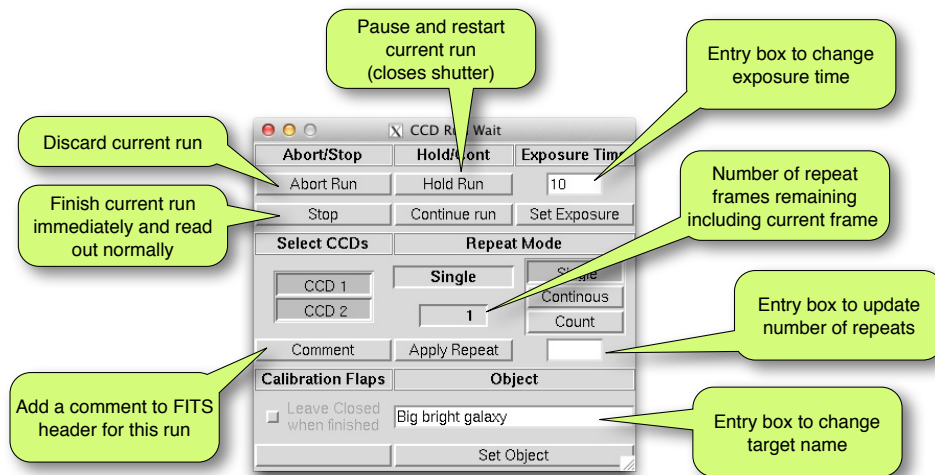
Pause and restart current run (closes shutter)

Entry box to change exposure time

Discard current run

CCD Ru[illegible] Wait

Abort/Stop | Hold/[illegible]ont | Exposure Tim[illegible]

Abort Run

Hold Run

10

Finish current run immediately and read out normally

Number of repeat frames remaining including current frame

Stop

Continue run

Set Exposure

Select CCDs

Repeat Mode

CCD 1

CCD 2

Single

S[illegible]e

Continous

Count

1

Entry box to update number of repeats

Comment

Apply Repeat

Calibration Flaps

Object

Add a comment to FITS header for this run

Leave Closed when finished

Big bright galaxy

Entry box to change target name

Set Object